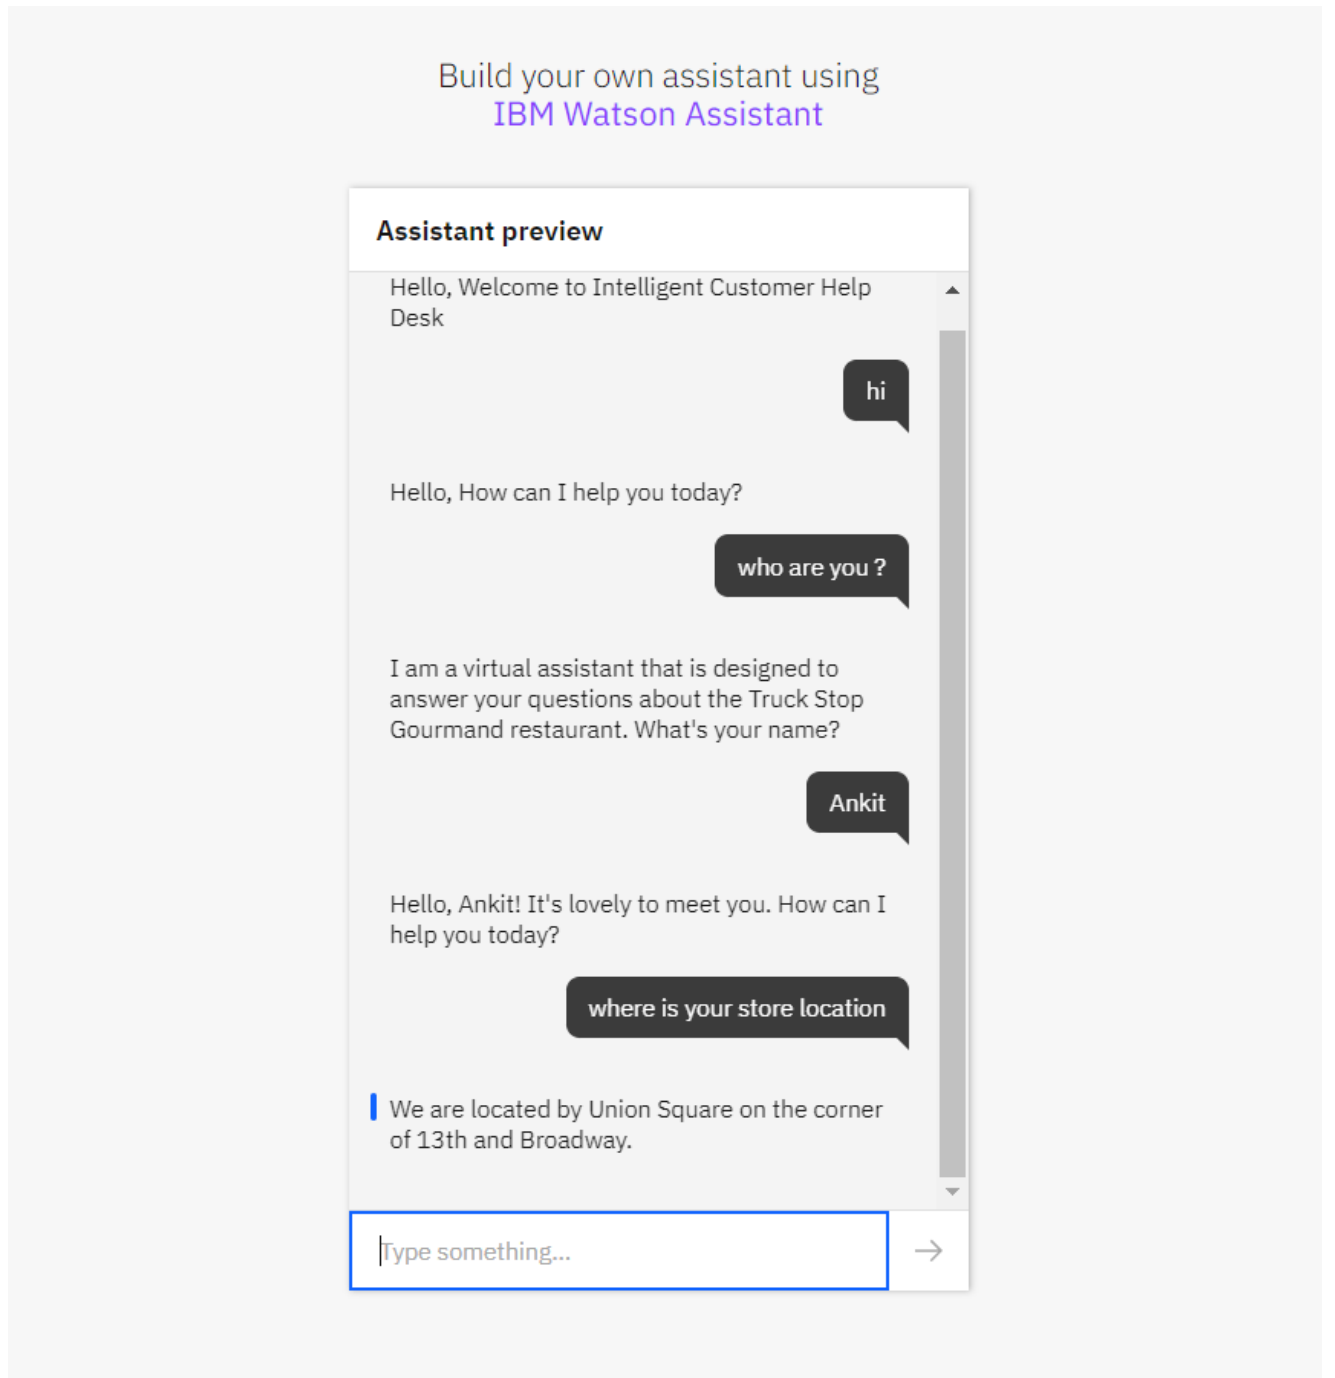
Build your own assistant using
IBM Watson Assistant

Assistant preview

Hello, Welcome to Intelligent Customer Help Desk

hi

Hello, How can I help you today?

who are you ?

I am a virtual assistant that is designed to answer your questions about the Truck Stop Gourmand restaurant. What's your name?

Ankit

Hello, Ankit! It's lovely to meet you. How can I help you today?

where is your store location

We are located by Union Square on the corner of 13th and Broadway.

Type something...